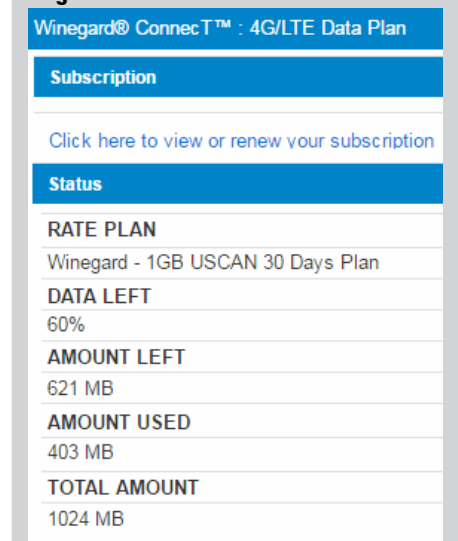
Winegard® ConnecT™ : 4G/LTE Data Plan

Subscription

Click here to view or renew your subscription

Status

RATE PLAN

Winegard - 1GB USCAN 30 Days Plan

DATA LEFT

60%

AMOUNT LEFT

621 MB

AMOUNT USED

403 MB

TOTAL AMOUNT

1024 MB